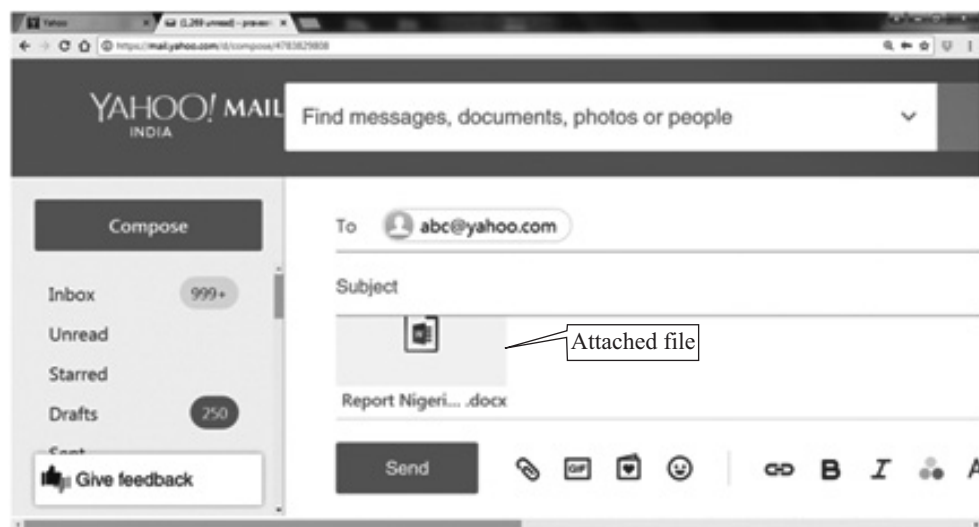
Yahoo
(1,269 unread) - praveen
https://mail.yahoo.com/d/compose/4783829808

YAHOO! MAIL
INDIA

Find messages, documents, photos or people

Compose

Inbox 999+
Unread
Starred
Drafts 250
Sent

Give feedback

To abc@yahoo.com

Subject

Attached file

Report Nigeri... .docx

Send

GIF

B I A